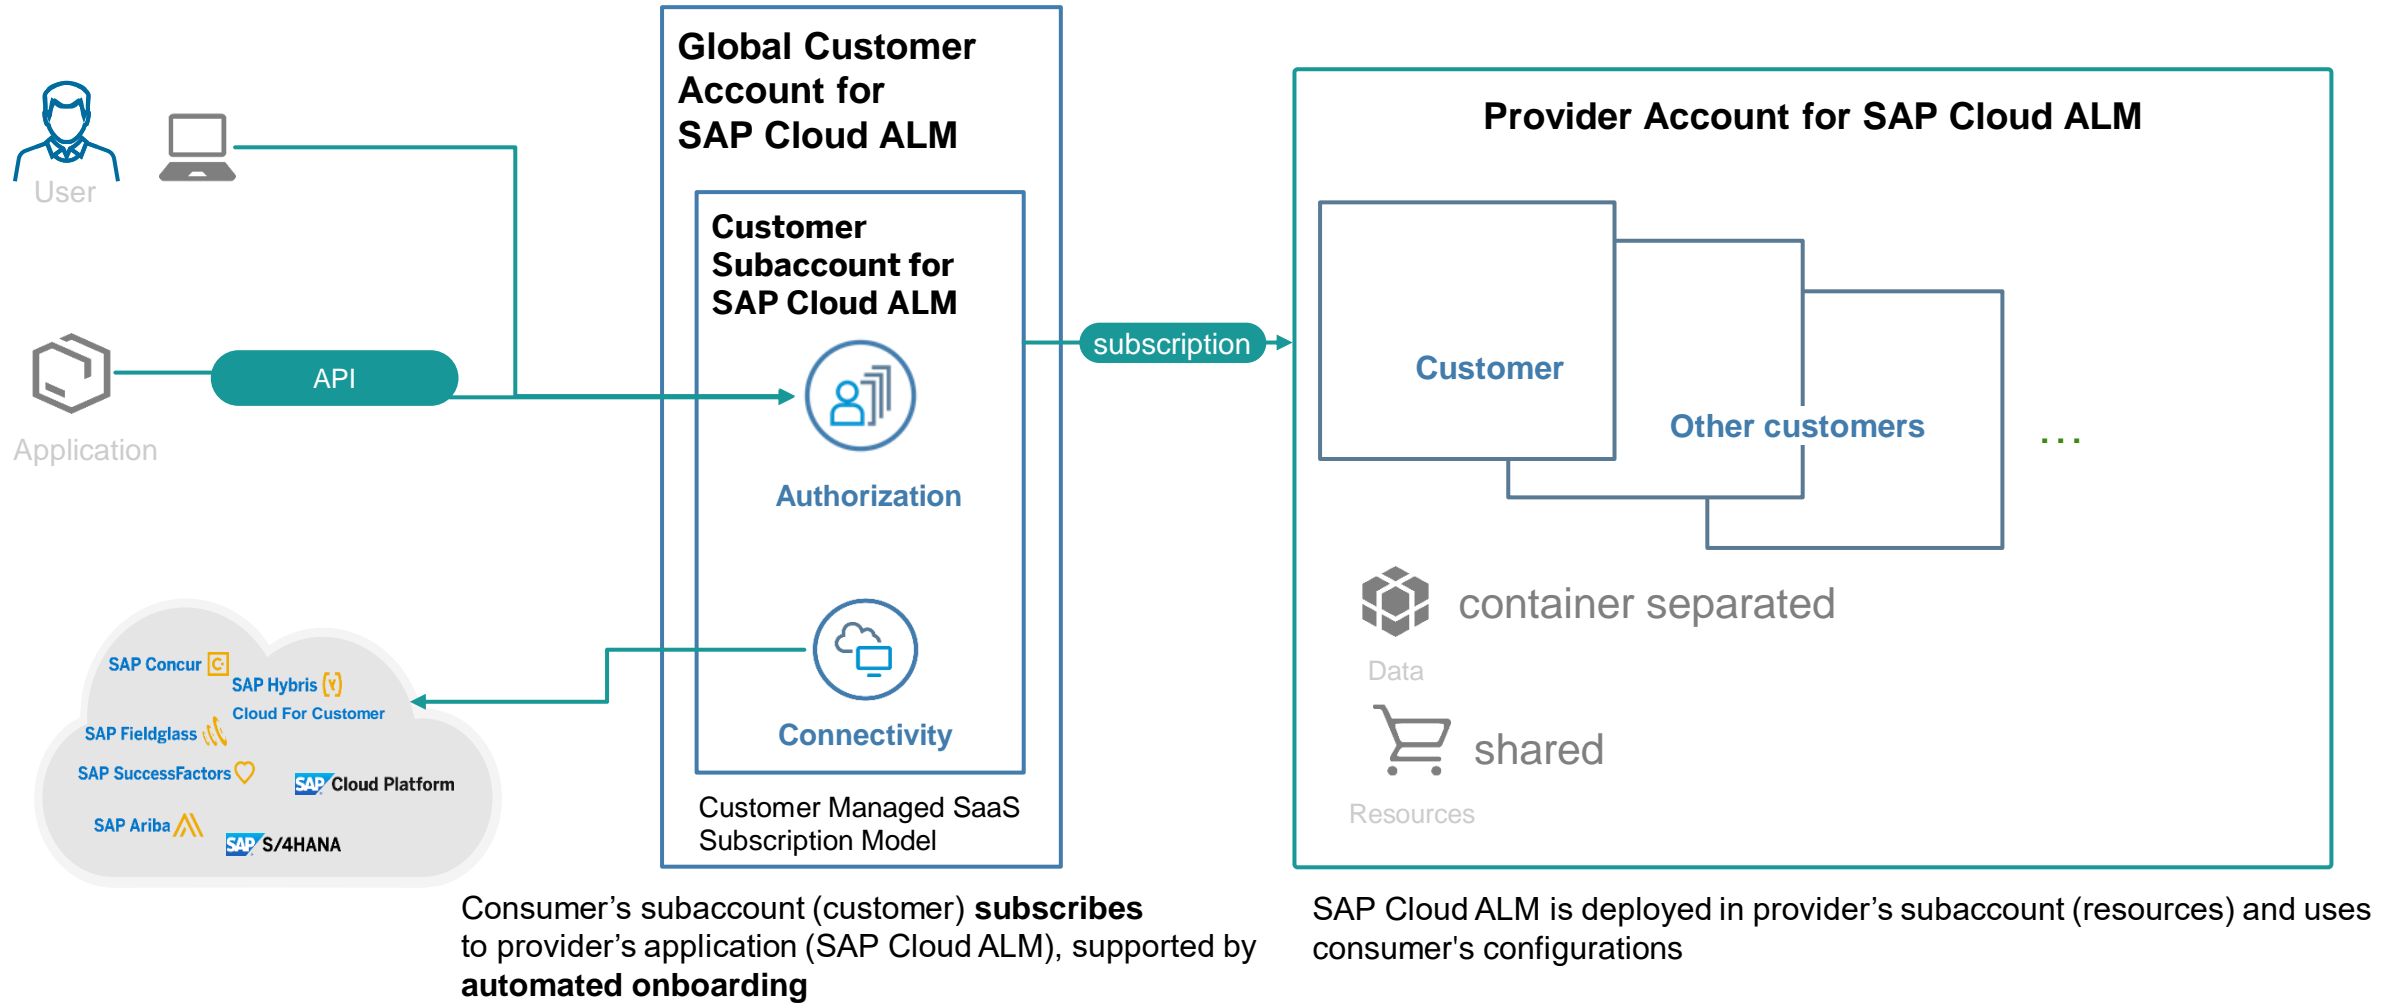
User

API

Application

Global Customer Account for SAP Cloud ALM

Customer Subaccount for SAP Cloud ALM

Authorization

Connectivity

Customer Managed SaaS Subscription Model

subscription

Provider Account for SAP Cloud ALM

Customer

Other customers

...

container separated

Data

shared

Resources

SAP Concur

SAP Hybris Cloud For Customer

SAP Fieldglass

SAP SuccessFactors

SAP Cloud Platform

SAP Ariba

SAP S/4HANA

Consumer’s subaccount (customer) **subscribes** to provider’s application (SAP Cloud ALM), supported by **automated onboarding**

SAP Cloud ALM is deployed in provider’s subaccount (resources) and uses consumer's configurations